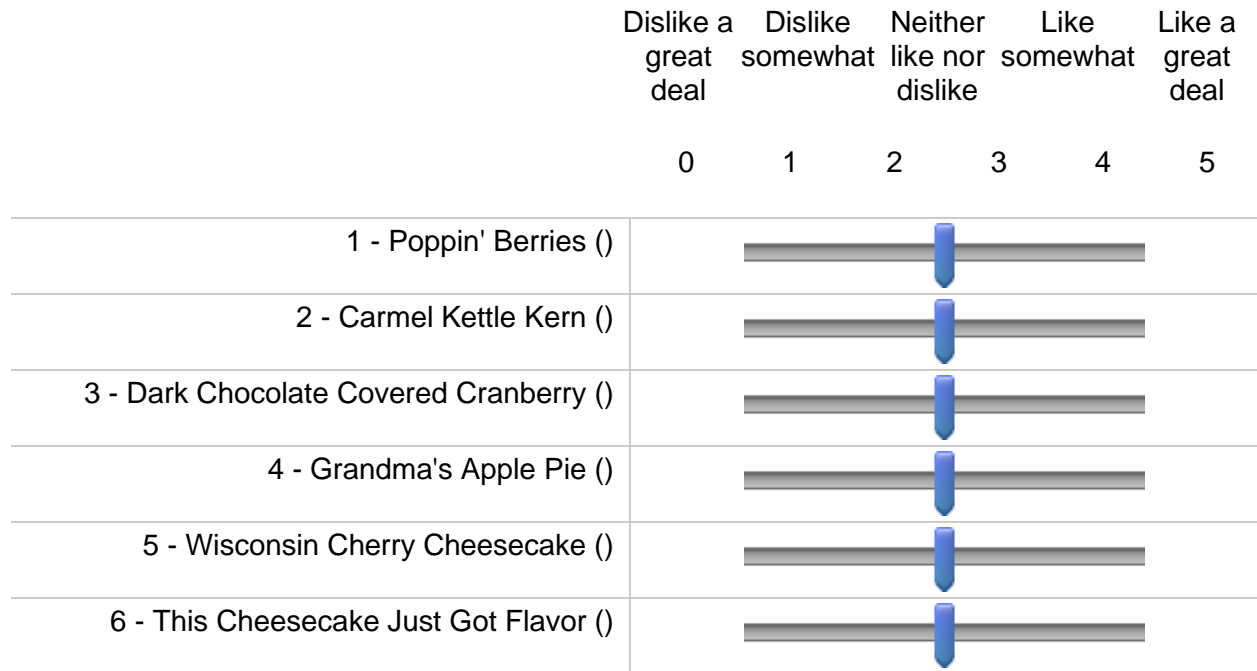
| | Dislike a great deal | Dislike somewhat | Neither like nor dislike | Like somewhat | Like a great deal |
|---|---|---|---|---|---|
| | 0 | 1 | 2 | 3 | 4 | 5 |

1 - Poppin' Berries ()

2 - Carmel Kettle Kern ()

3 - Dark Chocolate Covered Cranberry ()

4 - Grandma's Apple Pie ()

5 - Wisconsin Cherry Cheesecake ()

6 - This Cheesecake Just Got Flavor ()